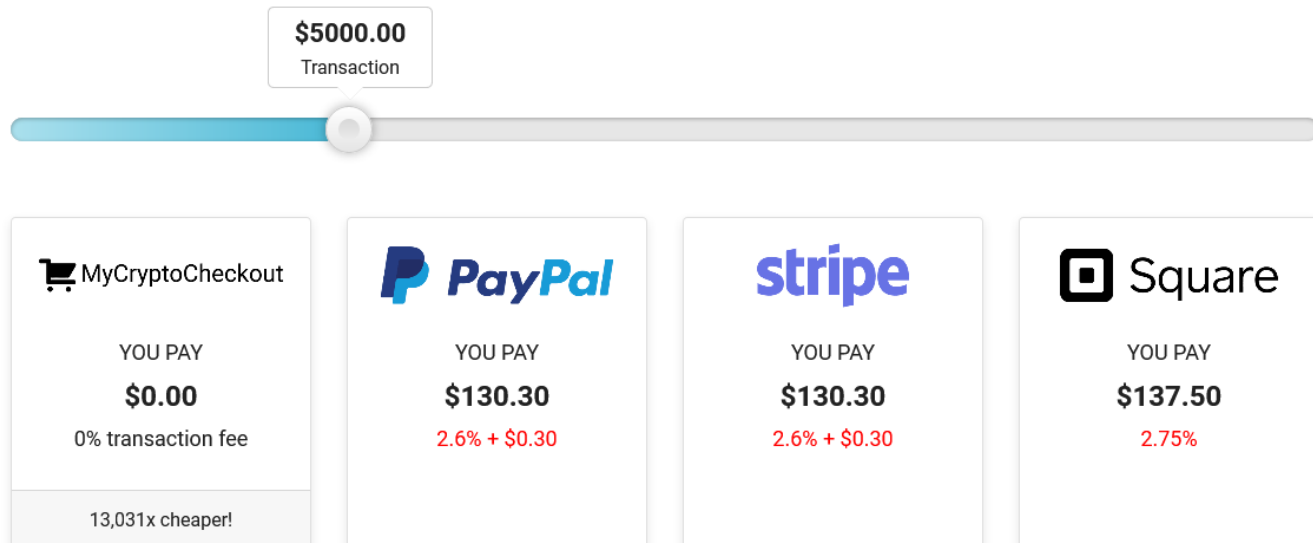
$5000.00
Transaction

MyCryptoCheckout

YOU PAY

$0.00

0% transaction fee

13,031x cheaper!

PayPal

YOU PAY

$130.30

2.6% + $0.30

stripe

YOU PAY

$130.30

2.6% + $0.30

Square

YOU PAY

$137.50

2.75%